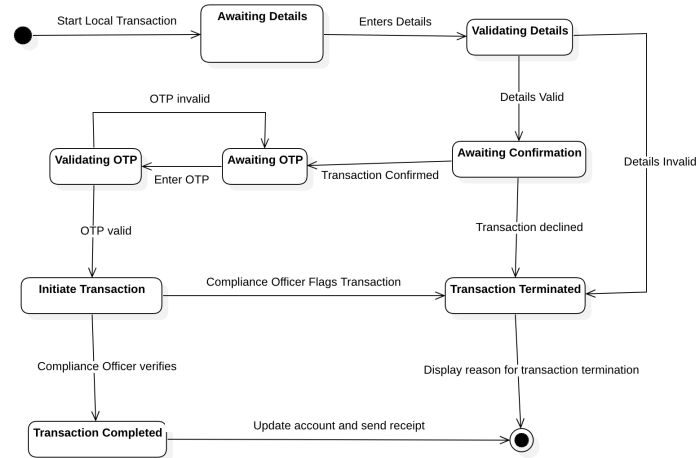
Start Local Transaction

Awaiting Details

Enters Details

Validating Details

Details Valid

OTP invalid

Validating OTP

Awaiting OTP

Awaiting Confirmation

Enter OTP

Transaction Confirmed

Details Invalid

OTP valid

Transaction declined

Initiate Transaction

Compliance Officer Flags Transaction

Transaction Terminated

Compliance Officer verifies

Display reason for transaction termination

Transaction Completed

Update account and send receipt